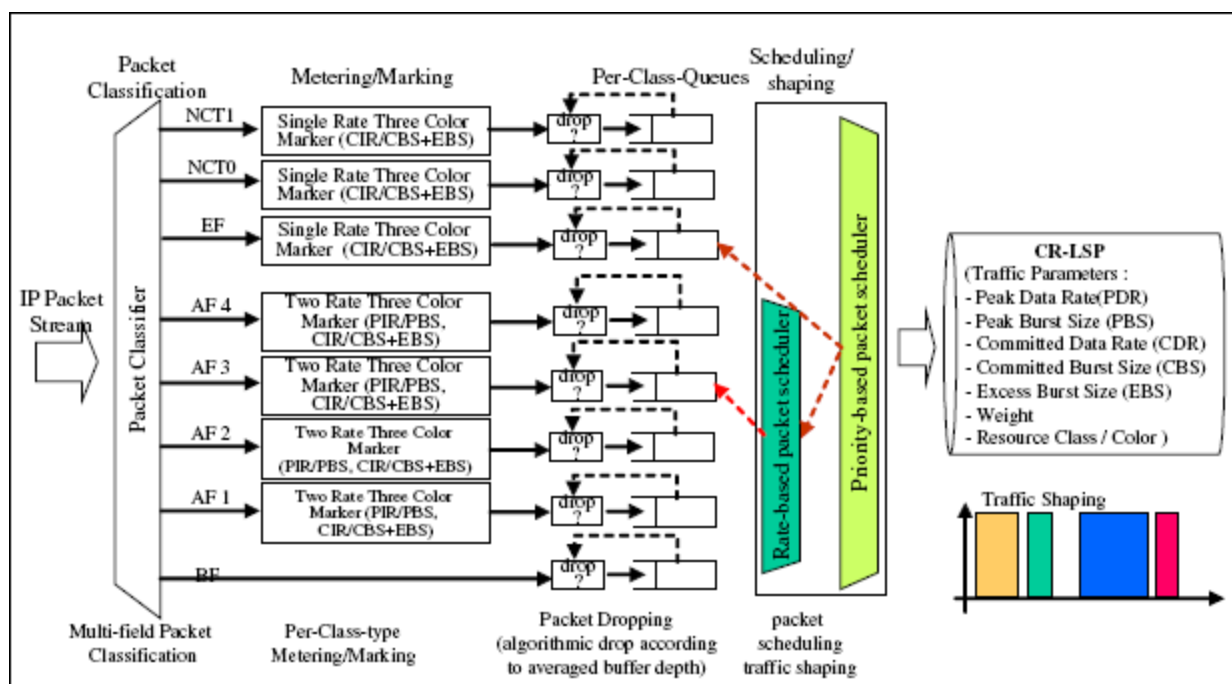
Packet Classification

Metering/Marking

Per-Class-Queues

Scheduling/ shaping

IP Packet Stream

Packet Classifier

NCT1
Single Rate Three Color Marker (CIR/CBS+EBS)
drop ?

NCT0
Single Rate Three Color Marker (CIR/CBS+EBS)
drop ?

EF
Single Rate Three Color Marker (CIR/CBS+EBS)
drop ?

AF 4
Two Rate Three Color Marker (PIR/PBS, CIR/CBS+EBS)
drop ?

AF 3
Two Rate Three Color Marker (PIR/PBS, CIR/CBS+EBS)
drop ?

AF 2
Two Rate Three Color Marker (PIR/PBS, CIR/CBS+EBS)
drop ?

AF 1
Two Rate Three Color Marker (PIR/PBS, CIR/CBS+EBS)
drop ?

BF
drop ?

Rate-based packet scheduler

Priority-based packet scheduler

CR-LSP
(Traffic Parameters :
- Peak Data Rate(PDR)
- Peak Burst Size (PBS)
- Committed Data Rate (CDR)
- Committed Burst Size (CBS)
- Excess Burst Size (EBS)
- Weight
- Resource Class / Color )

Traffic Shaping

Multi-field Packet Classification

Per-Class-type Metering/Marking

Packet Dropping (algorithmic drop according to averaged buffer depth)

packet scheduling traffic shaping